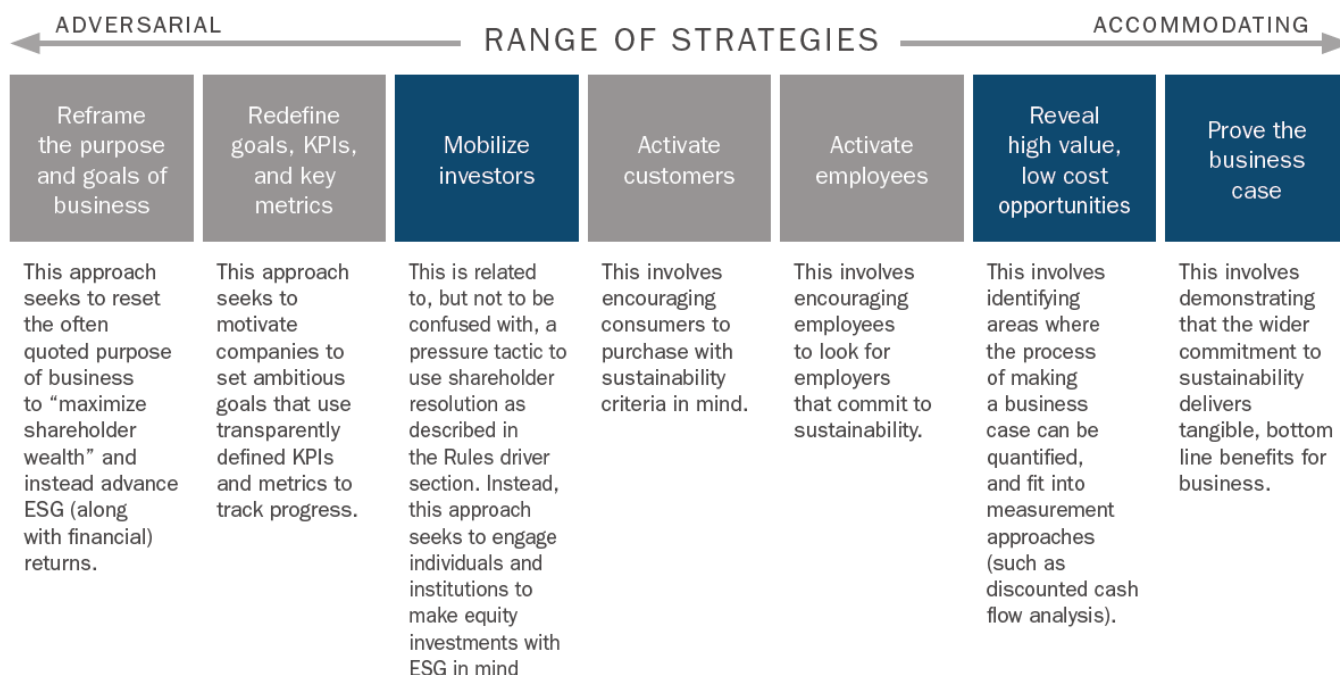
ADVERSARIAL

RANGE OF STRATEGIES

ACCOMMODATING

Reframe the purpose and goals of business

This approach seeks to reset the often quoted purpose of business to “maximize shareholder wealth” and instead advance ESG (along with financial) returns.

Redefine goals, KPIs, and key metrics

This approach seeks to motivate companies to set ambitious goals that use transparently defined KPIs and metrics to track progress.

Mobilize investors

This is related to, but not to be confused with, a pressure tactic to use shareholder resolution as described in the Rules driver section. Instead, this approach seeks to engage individuals and institutions to make equity investments with ESG in mind

Activate customers

This involves encouraging consumers to purchase with sustainability criteria in mind.

Activate employees

This involves encouraging employees to look for employers that commit to sustainability.

Reveal high value, low cost opportunities

This involves identifying areas where the process of making a business case can be quantified, and fit into measurement approaches (such as discounted cash flow analysis).

Prove the business case

This involves demonstrating that the wider commitment to sustainability delivers tangible, bottom line benefits for business.